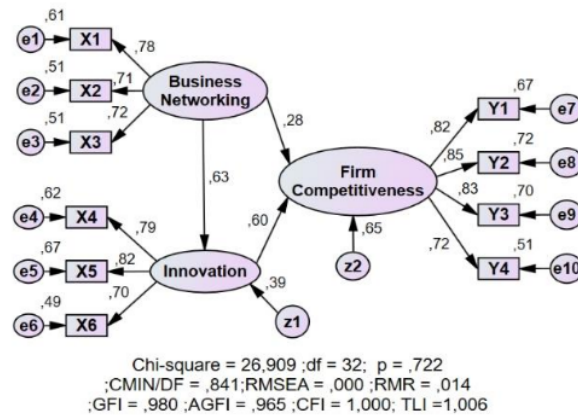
,61
e1 X1 ,78
,51
e2 X2 ,71
,51 ,72
e3 X3
Business Networking
,28
,63
,67
Y1 e7
,82
,72
,85
Y2 e8
Firm Competitiveness
,83 ,70
Y3 e9
,72 ,51
Y4 e10
,65
z2
,62
e4 X4 ,79
,60
,67
e5 X5 ,82
Innovation
,39
,49 ,70
e6 X6
z1

Chi-square = 26,909 ;df = 32; p = ,722
;CMIN/DF = ,841;RMSEA = ,000 ;RMR = ,014
;GFI = ,980 ;AGFI = ,965 ;CFI = 1,000; TLI =1,006